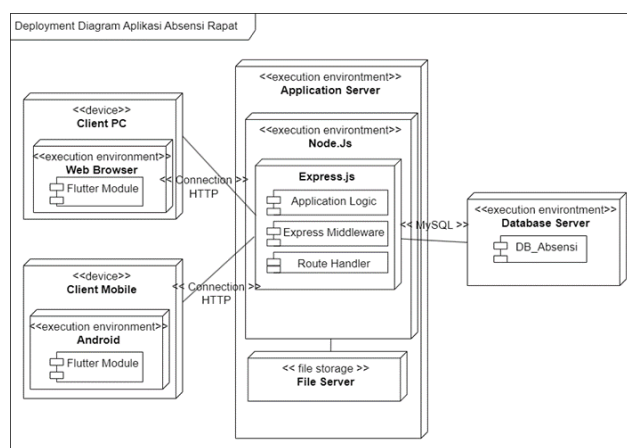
Deployment Diagram Aplikasi Absensi Rapat

<<device>>
Client PC

<<execution environment>>
Web Browser

Flutter Module

<< Connection >>
HTTP

<<device>>
Client Mobile

<<execution environment>>
Android

Flutter Module

<< Connection >>
HTTP

<<execution environtment>>
Application Server

<<execution environtment>>
Node.Js

Express.js

Application Logic

Express Middleware

Route Handler

<< file storage >>
File Server

<< MySQL >>

<<execution environtment>>
Database Server

DB_Absensi